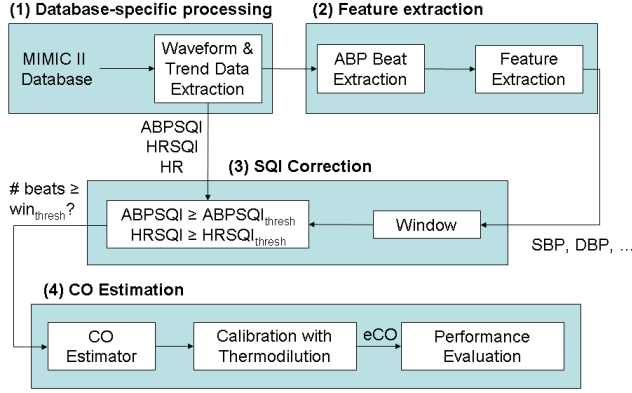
(1) Database-specific processing

MIMIC II Database

Waveform & Trend Data Extraction

(2) Feature extraction

ABP Beat Extraction

Feature Extraction

ABPSQI
HRSQI
HR

(3) SQI Correction

# beats ≥ $win_{thresh}$?

ABPSQI ≥ $ABPSQI_{thresh}$
HRSQI ≥ $HRSQI_{thresh}$

Window

SBP, DBP, ...

(4) CO Estimation

CO Estimator

Calibration with Thermodilution

eCO

Performance Evaluation